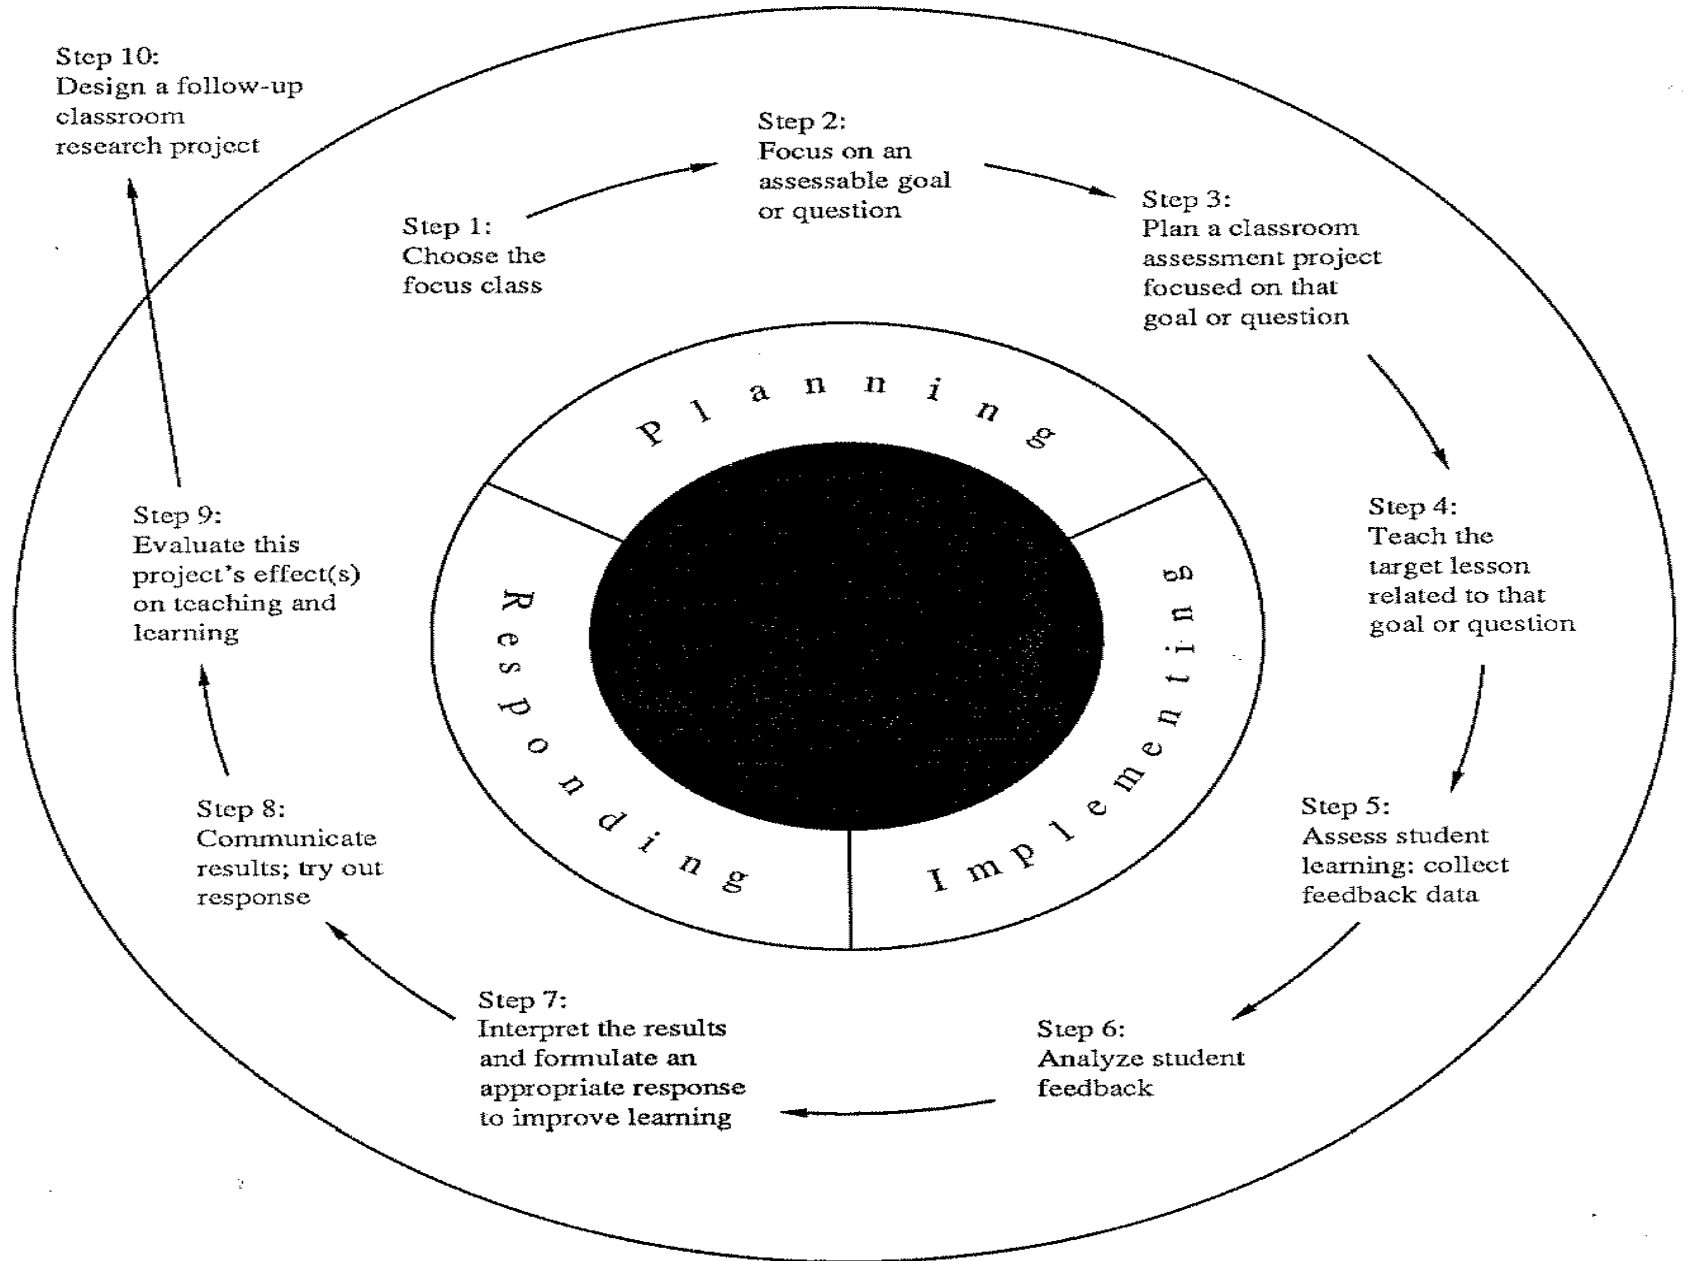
Step 10:
Design a follow-up classroom research project

Step 2:
Focus on an assessable goal or question

Step 1:
Choose the focus class

Step 3:
Plan a classroom assessment project focused on that goal or question

Planning

Responding

Implementing

Step 9:
Evaluate this project's effect(s) on teaching and learning

Step 4:
Teach the target lesson related to that goal or question

Step 8:
Communicate results; try out response

Step 5:
Assess student learning: collect feedback data

Step 7:
Interpret the results and formulate an appropriate response to improve learning

Step 6:
Analyze student feedback